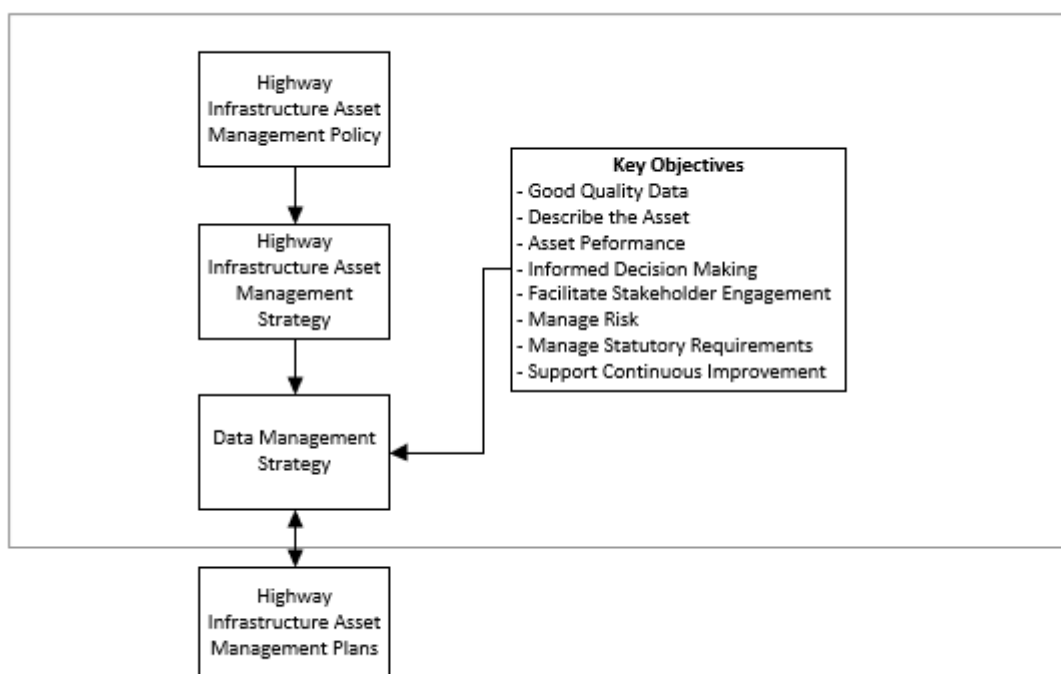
Highway Infrastructure Asset Management Policy

Highway Infrastructure Asset Management Strategy

Data Management Strategy

Highway Infrastructure Asset Management Plans

Key Objectives
- Good Quality Data
- Describe the Asset
- Asset Peformance
- Informed Decision Making
- Facilitate Stakeholder Engagement
- Manage Risk
- Manage Statutory Requirements
- Support Continuous Improvement